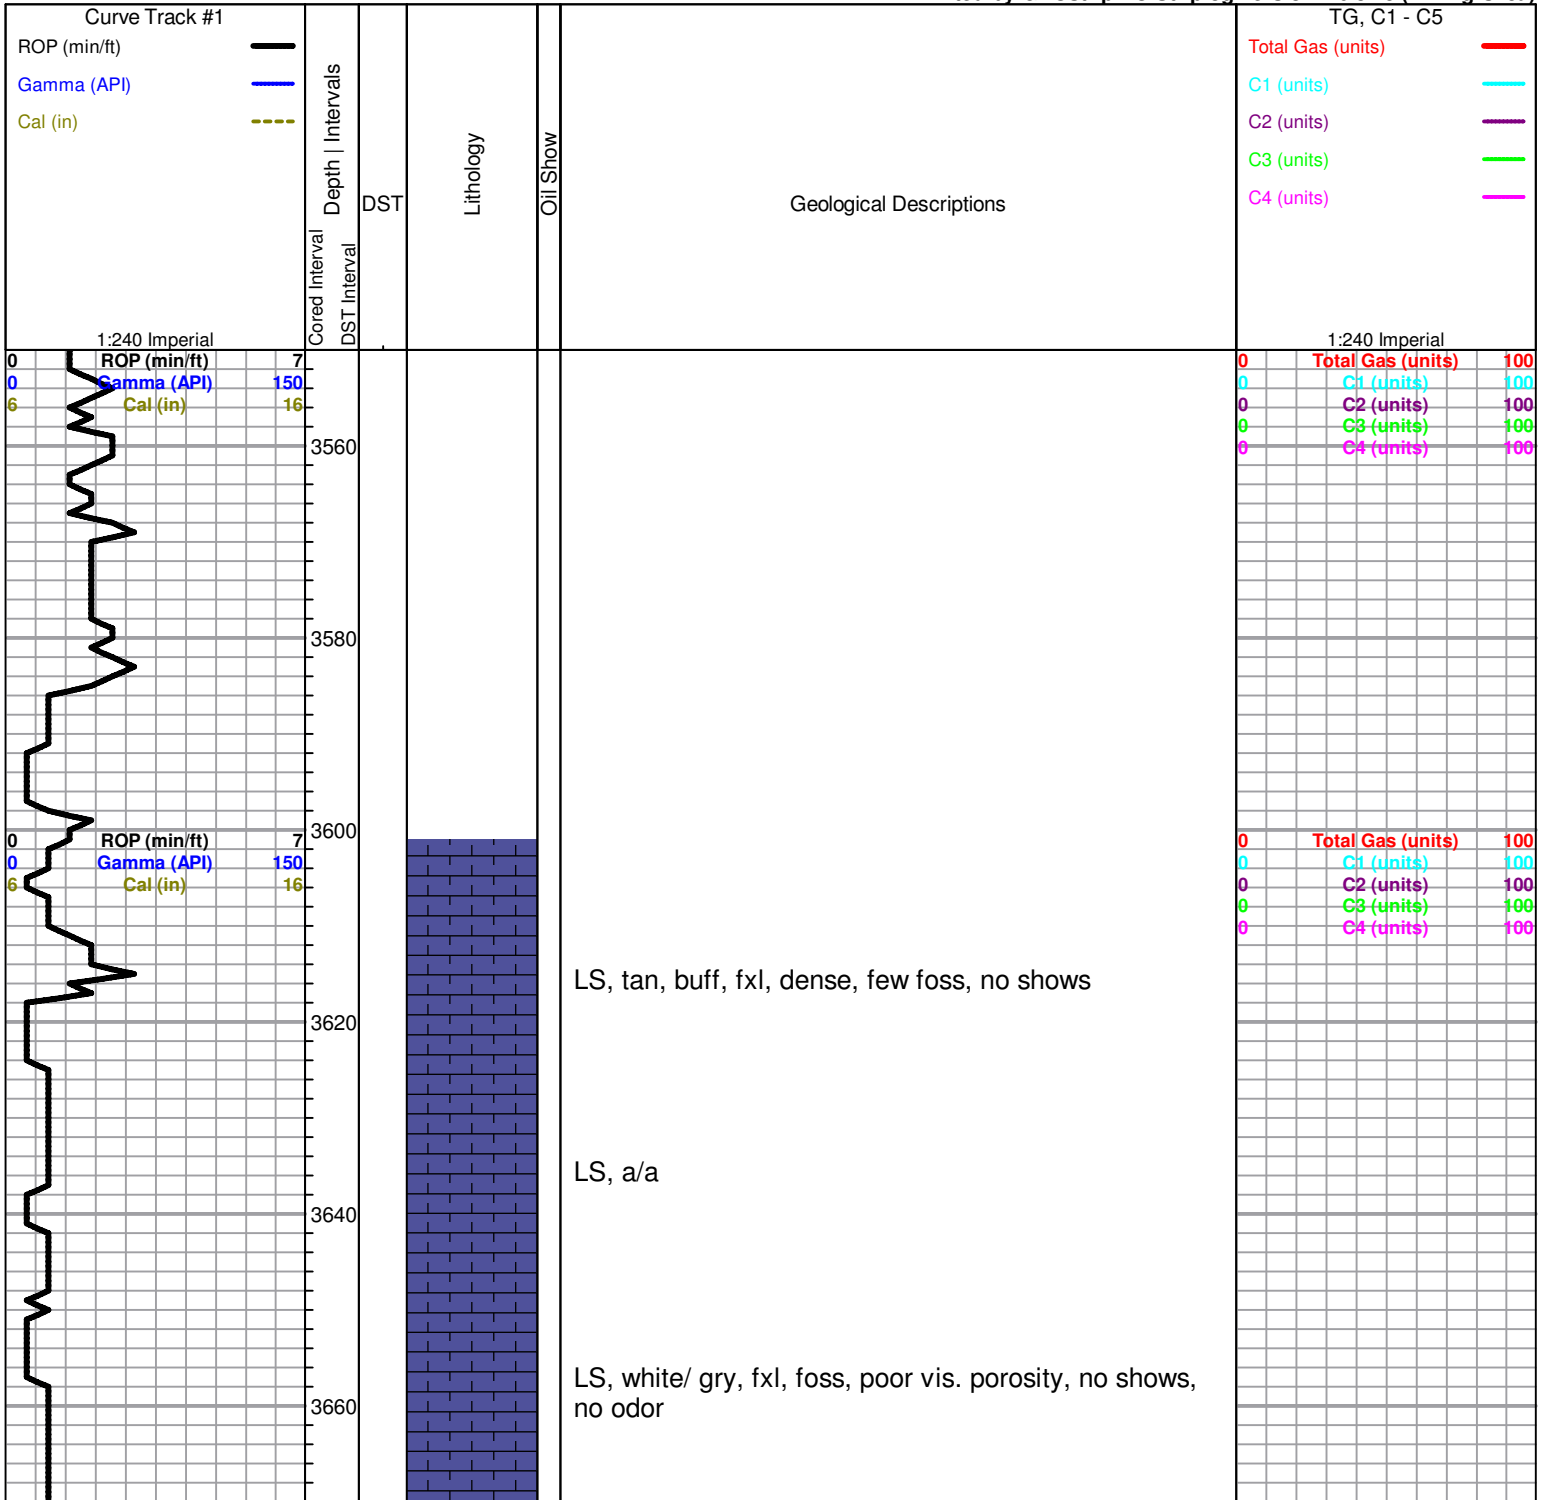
Curve Track #1
ROP (min/ft)
Gamma (API)
Cal (in)

Depth | Intervals
Cored Interval
DST Interval
DST
Lithology
Oil Show
Geological Descriptions

TG, C1 - C5
Total Gas (units)
C1 (units)
C2 (units)
C3 (units)
C4 (units)

1:240 Imperial
1:240 Imperial

0 ROP (min/ft) 7
0 Gamma (API) 150
6 Cal (in) 16

0 Total Gas (units) 100
0 C1 (units) 100
0 C2 (units) 100
0 C3 (units) 100
0 C4 (units) 100

3560
3580
3600

0 ROP (min/ft) 7
0 Gamma (API) 150
6 Cal (in) 16

0 Total Gas (units) 100
0 C1 (units) 100
0 C2 (units) 100
0 C3 (units) 100
0 C4 (units) 100

LS, tan, buff, fxl, dense, few foss, no shows

3620

LS, a/a

3640

LS, white/ gry, fxl, foss, poor vis. porosity, no shows, no odor

3660